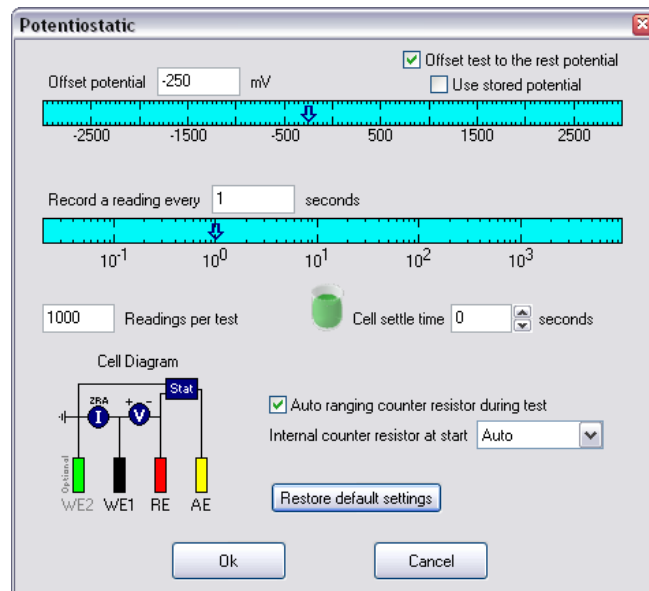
Potentiostatic

Offset test to the rest potential

Use stored potential

Offset potential -250 mV

-2500 -1500 -500 500 1500 2500

Record a reading every 1 seconds

$10^{-1}$ $10^{0}$ $10^{1}$ $10^{2}$ $10^{3}$

1000 Readings per test

Cell settle time 0 seconds

Cell Diagram

ZRA I + - V Stat

Optional WE2 WE1 RE AE

Auto ranging counter resistor during test

Internal counter resistor at start Auto

Restore default settings

Ok

Cancel